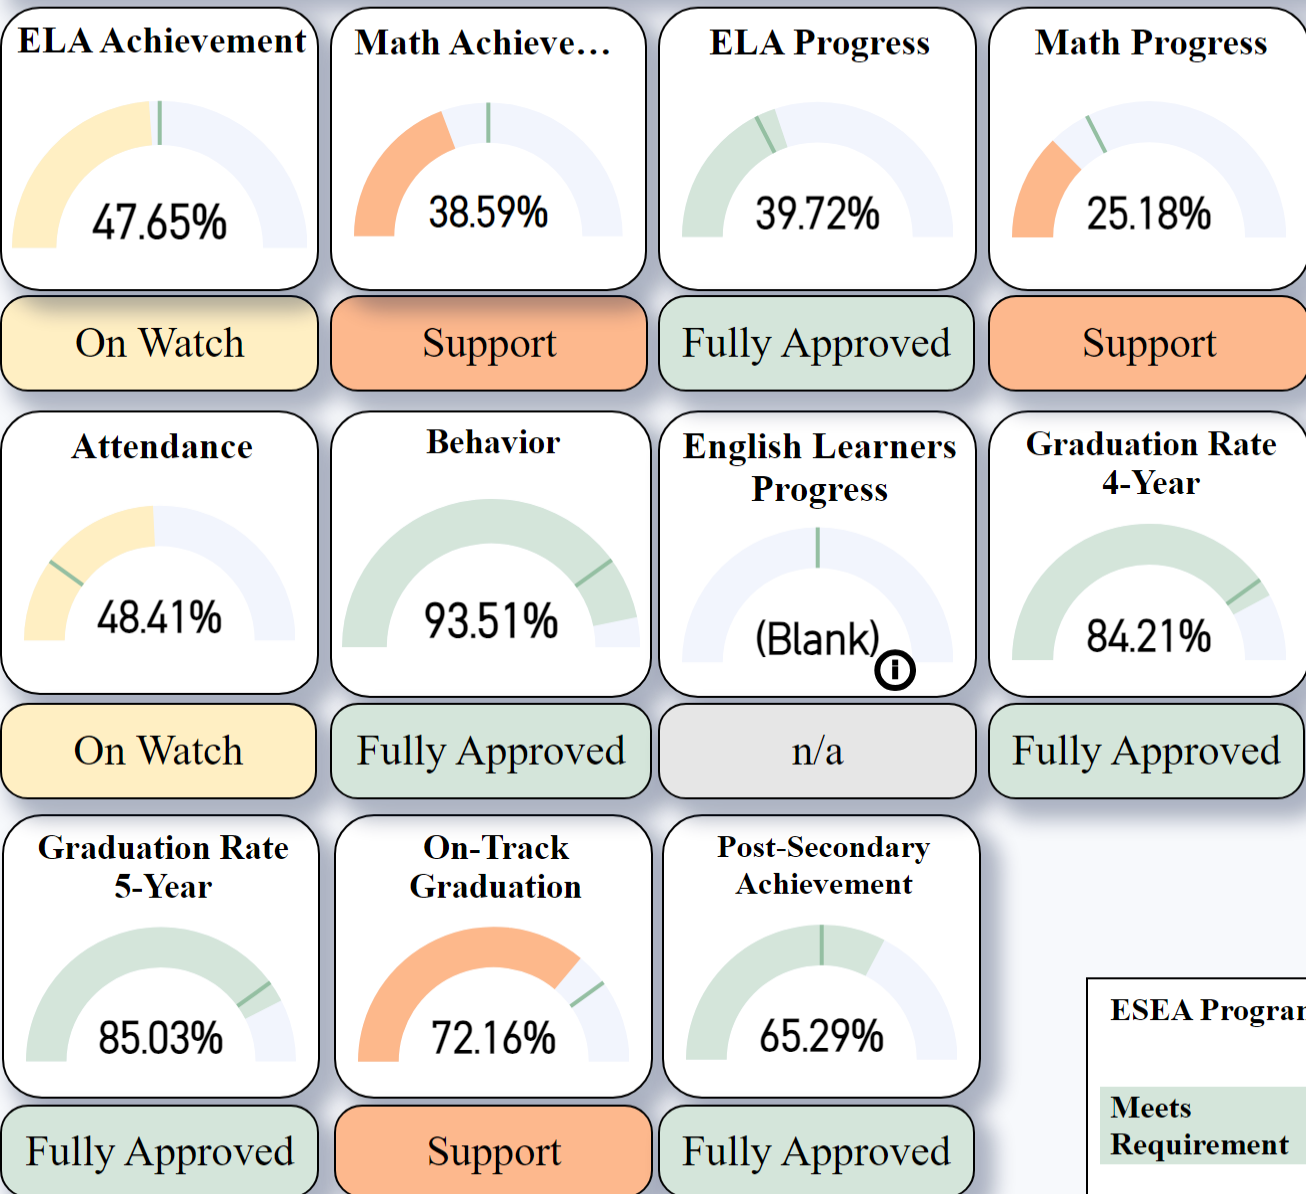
ELA Achievement

47.65%

On Watch

Math Achieve...

38.59%

Support

ELA Progress

39.72%

Fully Approved

Math Progress

25.18%

Support

Attendance

48.41%

On Watch

Behavior

93.51%

Fully Approved

English Learners Progress

(Blank)

n/a

Graduation Rate 4-Year

84.21%

Fully Approved

Graduation Rate 5-Year

85.03%

Fully Approved

On-Track Graduation

72.16%

Support

Post-Secondary Achievement

65.29%

Fully Approved

ESEA Progra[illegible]

Meets Requirement